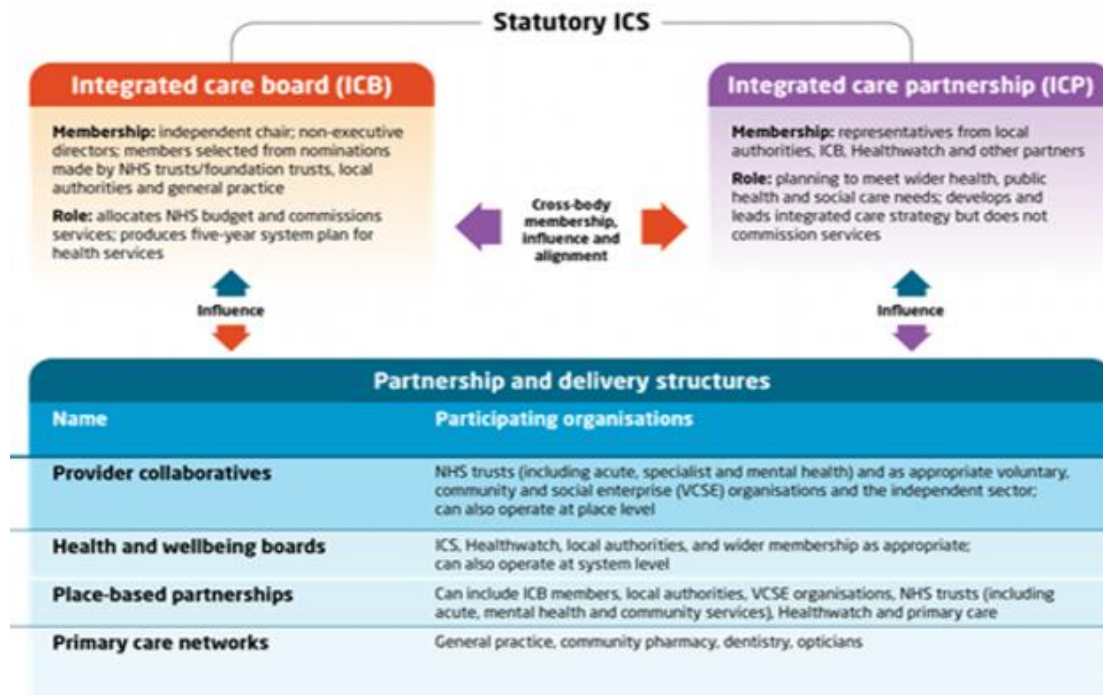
Statutory ICS

Integrated care board (ICB)

Membership: independent chair; non-executive directors; members selected from nominations made by NHS trusts/foundation trusts, local authorities and general practice

Role: allocates NHS budget and commissions services; produces five-year system plan for health services

Cross-body membership, influence and alignment

Integrated care partnership (ICP)

Membership: representatives from local authorities, ICB, Healthwatch and other partners

Role: planning to meet wider health, public health and social care needs; develops and leads integrated care strategy but does not commission services

Influence

Influence

Partnership and delivery structures

| Name | Participating organisations |
|---|---|
| Provider collaboratives | NHS trusts (including acute, specialist and mental health) and as appropriate voluntary, community and social enterprise (VCSE) organisations and the independent sector; can also operate at place level |
| Health and wellbeing boards | ICS, Healthwatch, local authorities, and wider membership as appropriate; can also operate at system level |
| Place-based partnerships | Can include ICB members, local authorities, VCSE organisations, NHS trusts (including acute, mental health and community services), Healthwatch and primary care |
| Primary care networks | General practice, community pharmacy, dentistry, opticians |